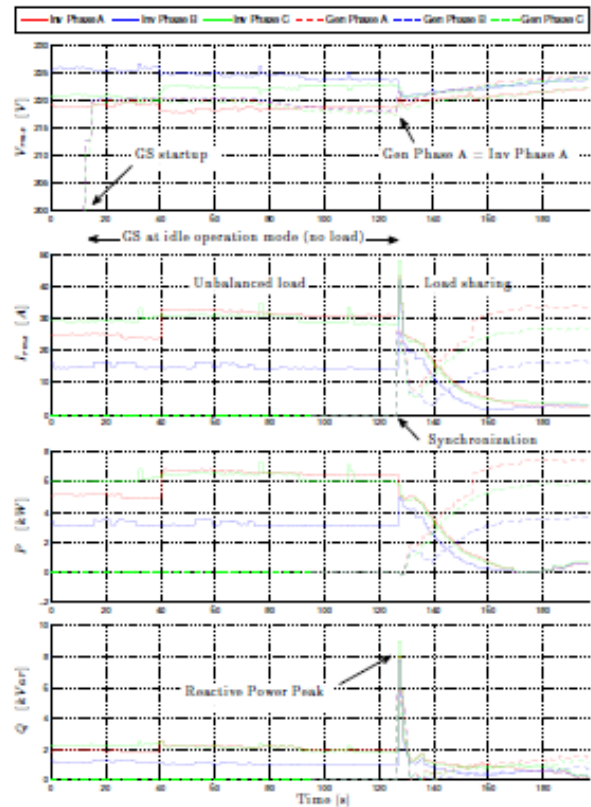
Inv Phase A    Inv Phase B    Inv Phase C    Gen Phase A    Gen Phase B    Gen Phase C

$V_{rms}$ [V]

250
240
230
220
210
200

GS startup

Gen Phase A = Inv Phase A

GS at idle operation mode (no load)

$I_{rms}$ [A]

50
40
30
20
10
0

Unbalanced load

Load sharing

Synchronization

$P$ [kW]

8
6
4
2
0
-2

$Q$ [kVar]

10
8
6
4
2
0

Reactive Power Peak

0   20   40   60   80   100   120   140   160   180

Time [s]